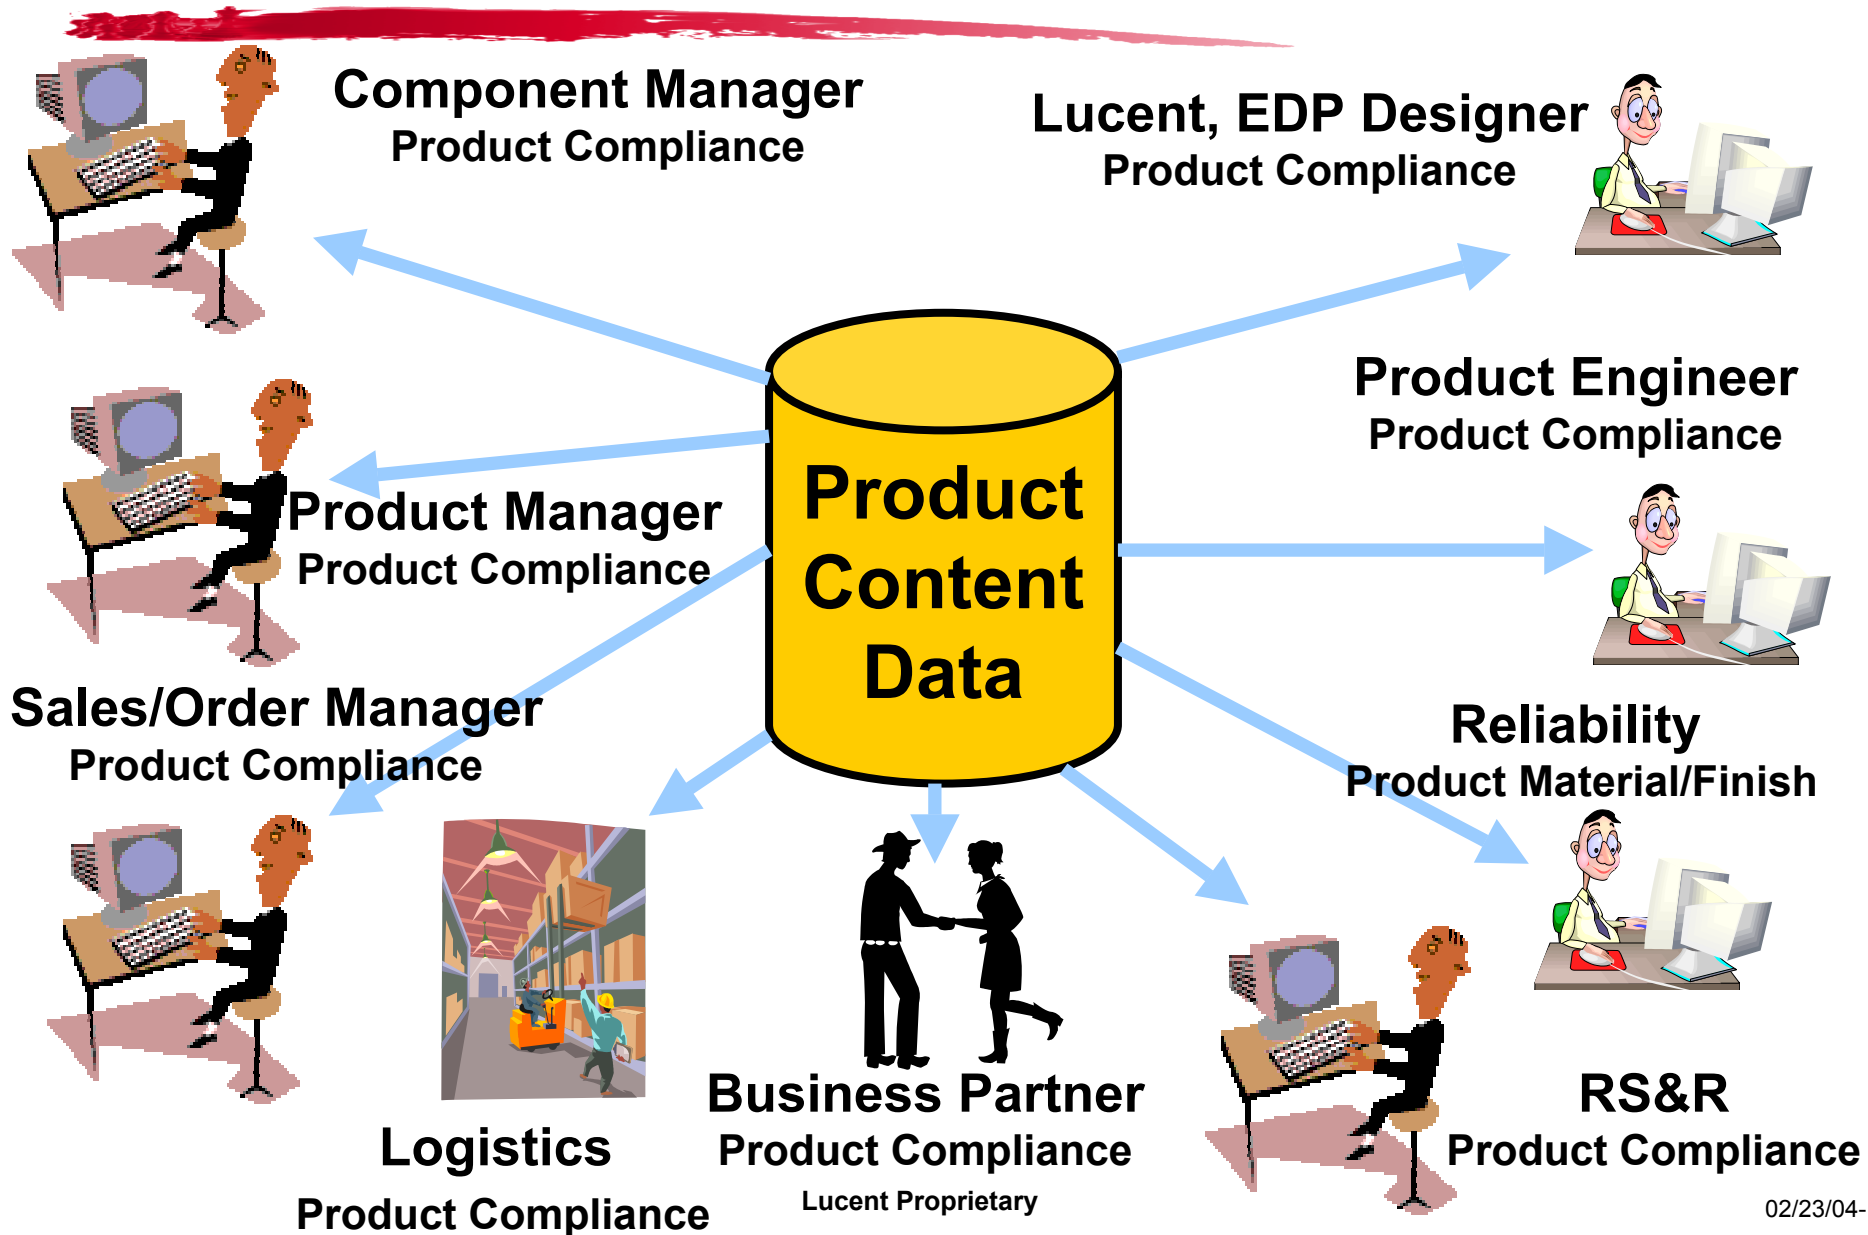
Component Manager
Product Compliance

Lucent, EDP Designer
Product Compliance

Product Engineer
Product Compliance

Product Content Data

Product Manager
Product Compliance

Sales/Order Manager
Product Compliance

Reliability
Product Material/Finish

Business Partner
Product Compliance

Logistics
Product Compliance

RS&R
Product Compliance

Lucent Proprietary

02/23/04-